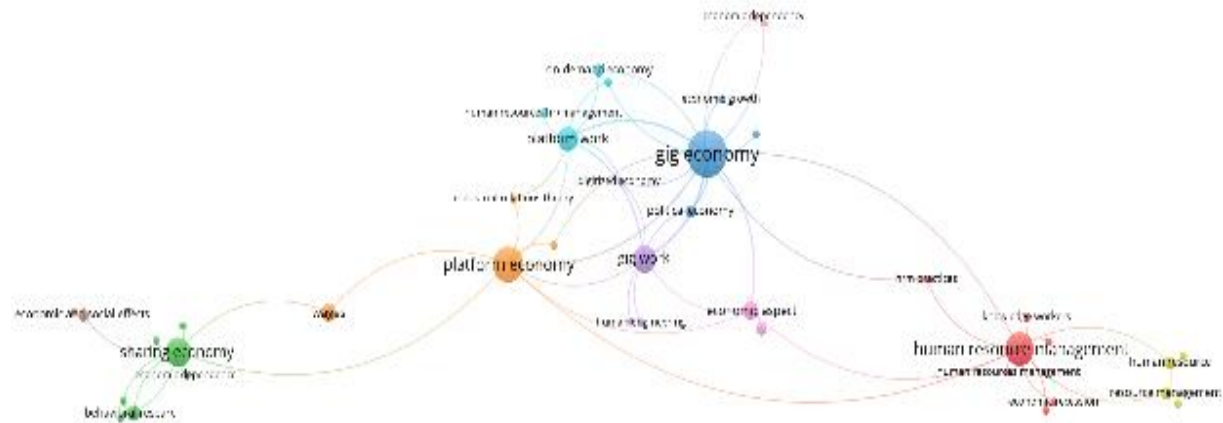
economic dependence
on-demand economy
human resource management
economic growth
platform work
gig economy
digital economy
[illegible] theory
political economy
platform economy
gig work
hrm practices
wages
economic and social effects
economic aspect
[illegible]
sharing economy
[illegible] dependence
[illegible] gig workers
human resource management
human resource
human resources management
resource management
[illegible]
behavioral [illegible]